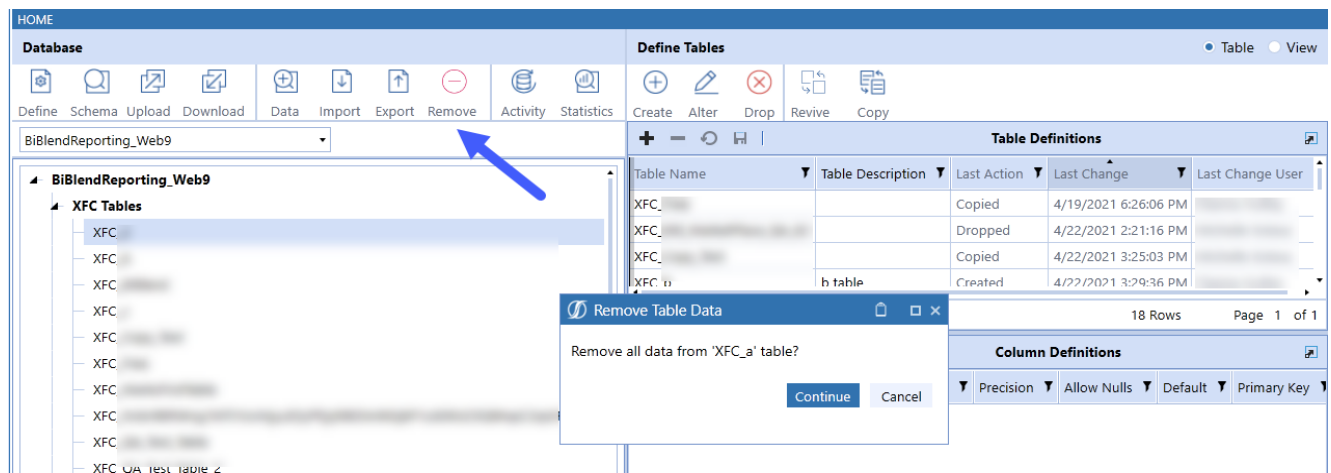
HOME

Database

Define Schema Upload Download Data Import Export Remove Activity Statistics

BiBlendReporting_Web9

BiBlendReporting_Web9
XFC Tables
XFC_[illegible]
XFC_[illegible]
XFC_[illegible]
XFC_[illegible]
XFC_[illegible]
XFC_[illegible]
XFC_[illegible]
XFC_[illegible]
XFC_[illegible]
XFC_QA_Test_Table_2

Define Tables

Table View

Create Alter Drop Revive Copy

Table Definitions

| Table Name | Table Description | Last Action | Last Change | Last Change User |
|---|---|---|---|---|
| XFC_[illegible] | | Copied | 4/19/2021 6:26:06 PM | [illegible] |
| XFC_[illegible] | | Dropped | 4/22/2021 2:21:16 PM | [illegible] |
| XFC_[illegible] | | Copied | 4/22/2021 3:25:03 PM | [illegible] |
| XFC_b | b table | Created | 4/22/2021 3:29:36 PM | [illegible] |

18 Rows Page 1 of 1

Column Definitions

Precision Allow Nulls Default Primary Key

Remove Table Data

Remove all data from 'XFC_a' table?

Continue Cancel